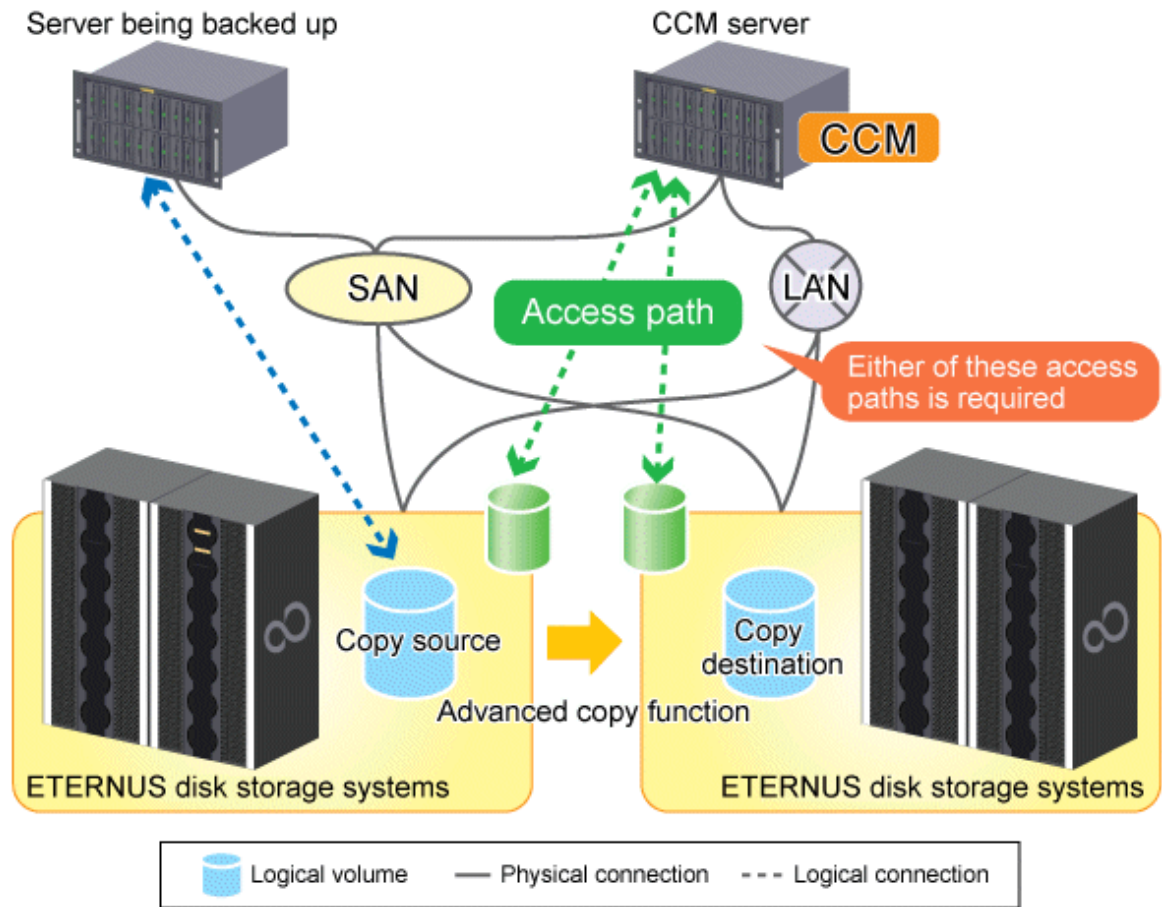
Server being backed up

CCM server

CCM

SAN

Access path

LAN

Either of these access paths is required

Copy source

Copy destination

Advanced copy function

ETERNUS disk storage systems

ETERNUS disk storage systems

Logical volume — Physical connection - - - Logical connection